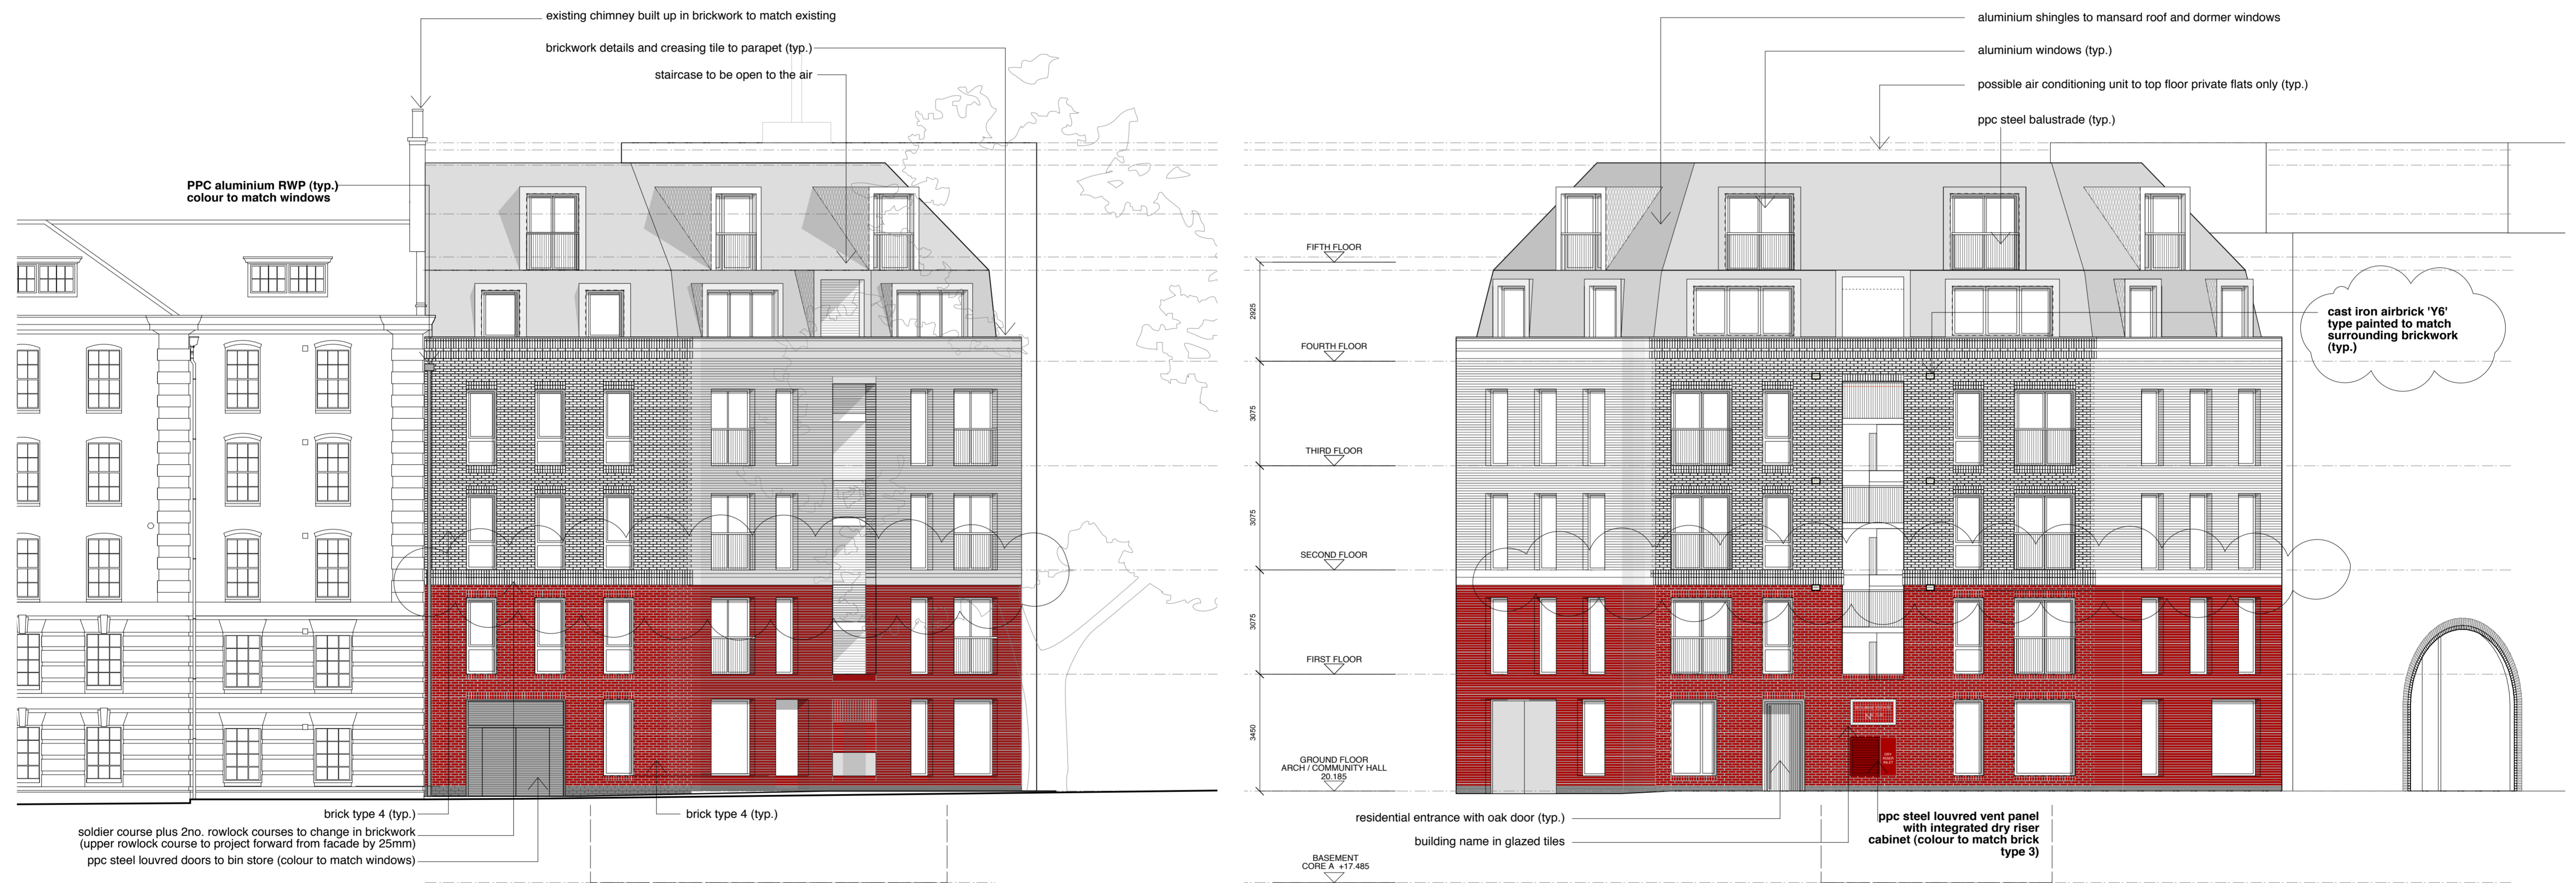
existing chimney built up in brickwork to match existing

brickwork details and creasing tile to parapet (typ.)

staircase to be open to the air

PPC aluminium RWP (typ.)
colour to match windows

brick type 4 (typ.)

soldier course plus 2no. rowlock courses to change in brickwork
(upper rowlock course to project forward from facade by 25mm)

ppc steel louvred doors to bin store (colour to match windows)

brick type 4 (typ.)

aluminium shingles to mansard roof and dormer windows

aluminium windows (typ.)

possible air conditioning unit to top floor private flats only (typ.)

ppc steel balustrade (typ.)

FIFTH FLOOR

2925

FOURTH FLOOR

3075

THIRD FLOOR

3075

SECOND FLOOR

3075

FIRST FLOOR

3450

GROUND FLOOR
ARCH / COMMUNITY HALL
20.185

BASEMENT
CORE A +17.485

cast iron airbrick 'Y6' type painted to match surrounding brickwork (typ.)

residential entrance with oak door (typ.)

building name in glazed tiles

ppc steel louvred vent panel with integrated dry riser cabinet (colour to match brick type 3)